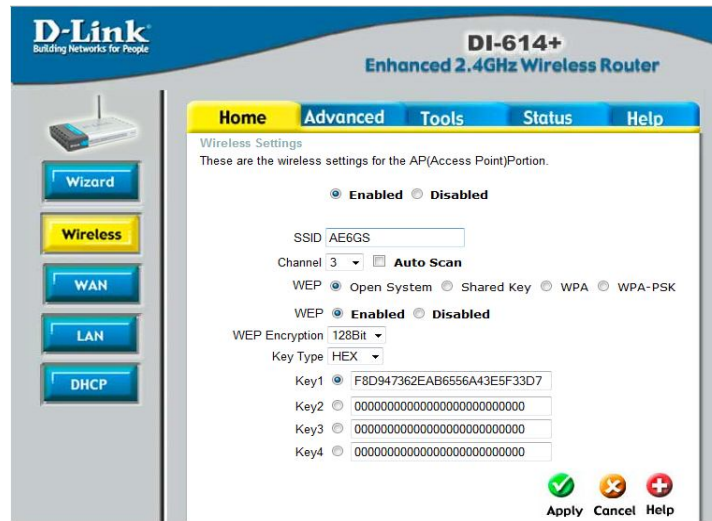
D-Link
Building Networks for People

DI-614+
Enhanced 2.4GHz Wireless Router

Wizard
Wireless
WAN
LAN
DHCP

Home Advanced Tools Status Help

Wireless Settings
These are the wireless settings for the AP(Access Point)Portion.

Enabled Disabled

SSID AE6GS
Channel 3 Auto Scan
WEP Open System Shared Key WPA WPA-PSK
WEP Enabled Disabled
WEP Encryption 128Bit
Key Type HEX
Key1 F8D947362EAB6556A43E5F33D7
Key2 00000000000000000000000000
Key3 00000000000000000000000000
Key4 00000000000000000000000000

Apply Cancel Help